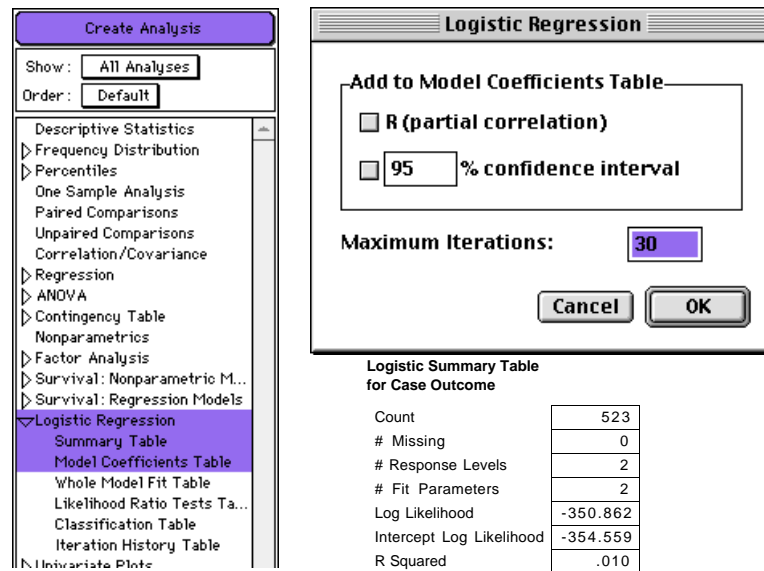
Create Analysis

Show: All Analyses

Order: Default

Descriptive Statistics
Frequency Distribution
Percentiles
One Sample Analysis
Paired Comparisons
Unpaired Comparisons
Correlation/Covariance
Regression
ANOVA
Contingency Table
Nonparametrics
Factor Analysis
Survival: Nonparametric M...
Survival: Regression Models
Logistic Regression
Summary Table
Model Coefficients Table
Whole Model Fit Table
Likelihood Ratio Tests Ta...
Classification Table
Iteration History Table
Univariate Plots

Logistic Regression

Add to Model Coefficients Table

R (partial correlation)

95 % confidence interval

Maximum Iterations: 30

Cancel

OK

Logistic Summary Table for Case Outcome

| | |
|---|---|
| Count | 523 |
| # Missing | 0 |
| # Response Levels | 2 |
| # Fit Parameters | 2 |
| Log Likelihood | -350.862 |
| Intercept Log Likelihood | -354.559 |
| R Squared | .010 |